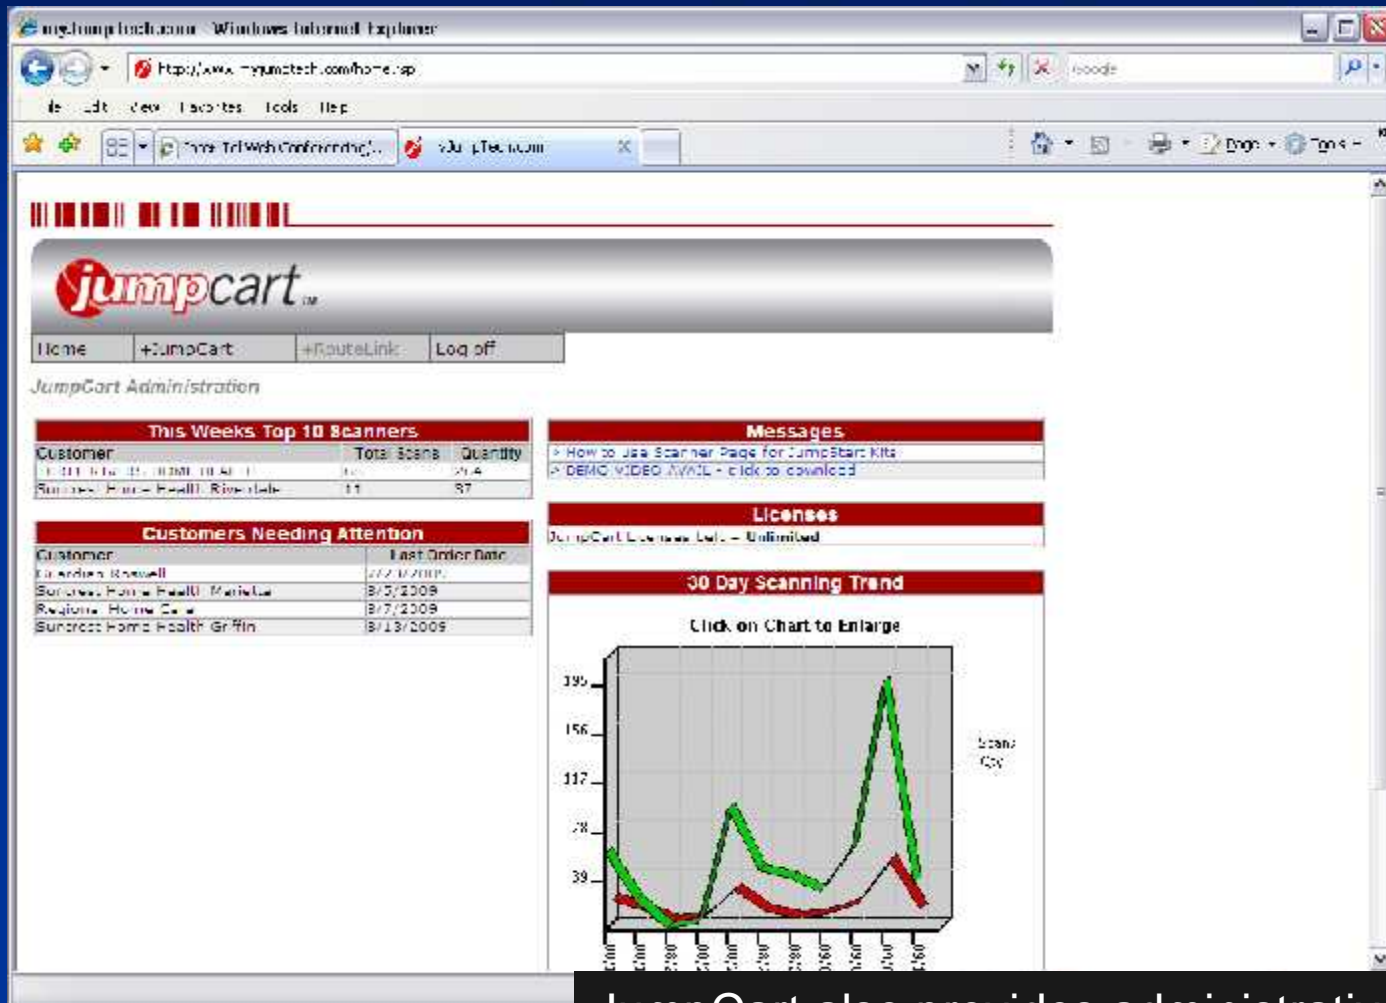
myJumptech.com - Windows Internet Explorer

http://www.myjumptech.com/home.asp

Google

File Edit View Favorites Tools Help

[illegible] Web Conferencing/... myJumpTech.com

Page Tools

jumpcart

Home | +JumpCart | +RouteLink | Log off

JumpCart Administration

This Weeks Top 10 Scanners

| Customer | Total Scans | Quantity |
|---|---|---|
| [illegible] | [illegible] | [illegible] |
| Suncrest Home Health Riverdale | 11 | 37 |

Customers Needing Attention

| Customer | Last Order Date |
|---|---|
| Guardian Roswell | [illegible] |
| Suncrest Home Health Marietta | 8/5/2009 |
| Regional Home Care | 8/7/2009 |
| Suncrest Home Health Griffin | 8/13/2009 |

Messages

> How to Use Scanner Page for JumpStart Kits
> DEMO VIDEO AVAIL - click to download

Licenses

JumpCart Licenses Left - Unlimited

30 Day Scanning Trend

Click on Chart to Enlarge

195
156
117
78
39

Scans
Qty

JumpCart also provides administrati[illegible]